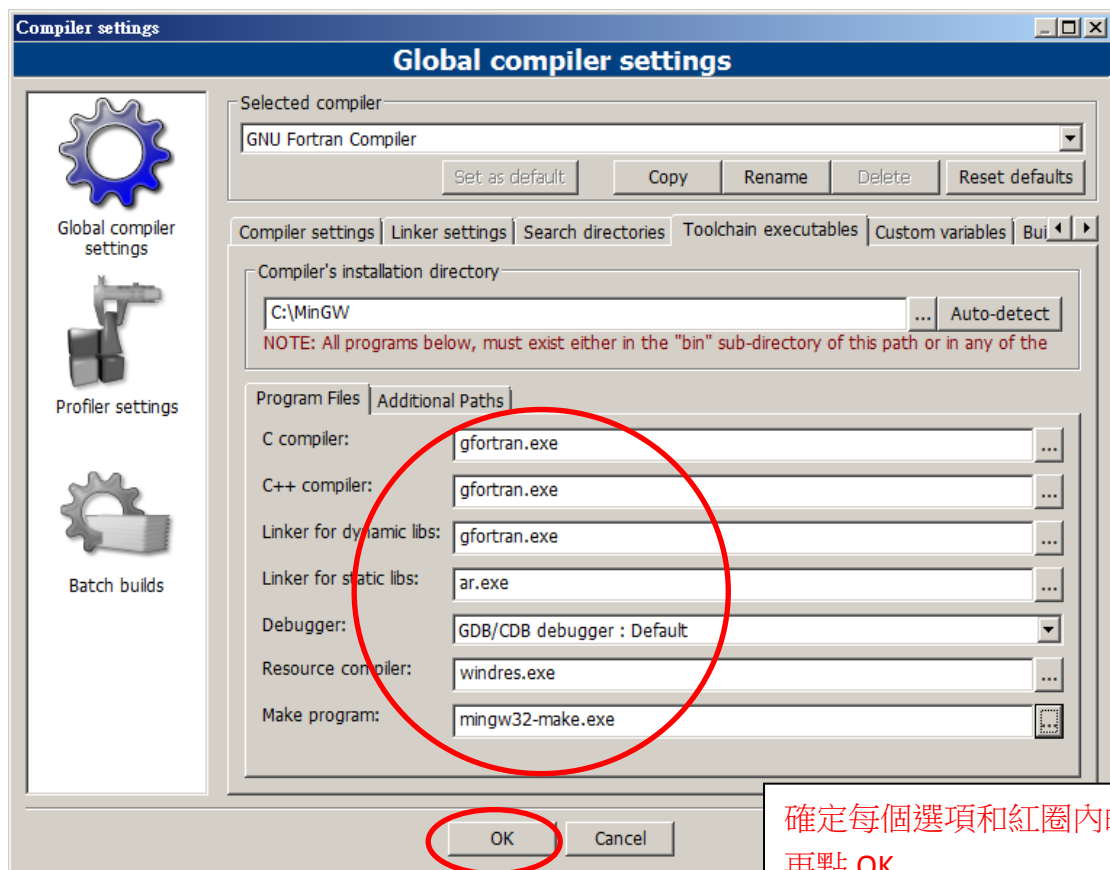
Compiler settings

Global compiler settings

Global compiler settings

Profiler settings

Batch builds

Selected compiler

GNU Fortran Compiler

Set as default | Copy | Rename | Delete | Reset defaults

Compiler settings | Linker settings | Search directories | Toolchain executables | Custom variables | Bui

Compiler's installation directory

C:\MinGW ... Auto-detect

NOTE: All programs below, must exist either in the "bin" sub-directory of this path or in any of the

Program Files | Additional Paths

C compiler: gfortran.exe ...

C++ compiler: gfortran.exe ...

Linker for dynamic libs: gfortran.exe ...

Linker for static libs: ar.exe ...

Debugger: GDB/CDB debugger : Default

Resource compiler: windres.exe ...

Make program: mingw32-make.exe ...

OK | Cancel

確定每個選項和紅圈內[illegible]
再點 OK